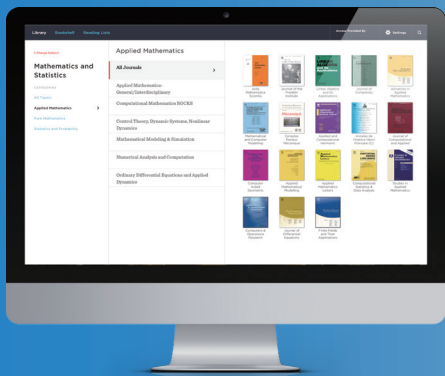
Library Bookshelf Reading Lists

Settings

< Choose Subject

Mathematics and Statistics

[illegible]

All Topics

Applied Mathematics

Pure Mathematics

Statistics and Probability

Applied Mathematics

All Journals

Applied Mathematics: General/Interdisciplinary

Computational Mathematics SOCKS

Control Theory, Dynamic Systems, Nonlinear Dynamics

Mathematical Modeling & Simulation

Numerical Analysis and Computation

Ordinary Differential Equations and Applied Dynamics

Applied Mathematics Letters

Applied Mathematical Modelling

Journal of Computational and Applied Mathematics

Studies in Applied Mathematics

Journal of Differential Equations

Finite Fields and Their Applications

Journal of Complexity

Linear Algebra and its Applications

Computers & Mathematics with Applications

Computational Statistics & Data Analysis

Computer Aided Geometric Design

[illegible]